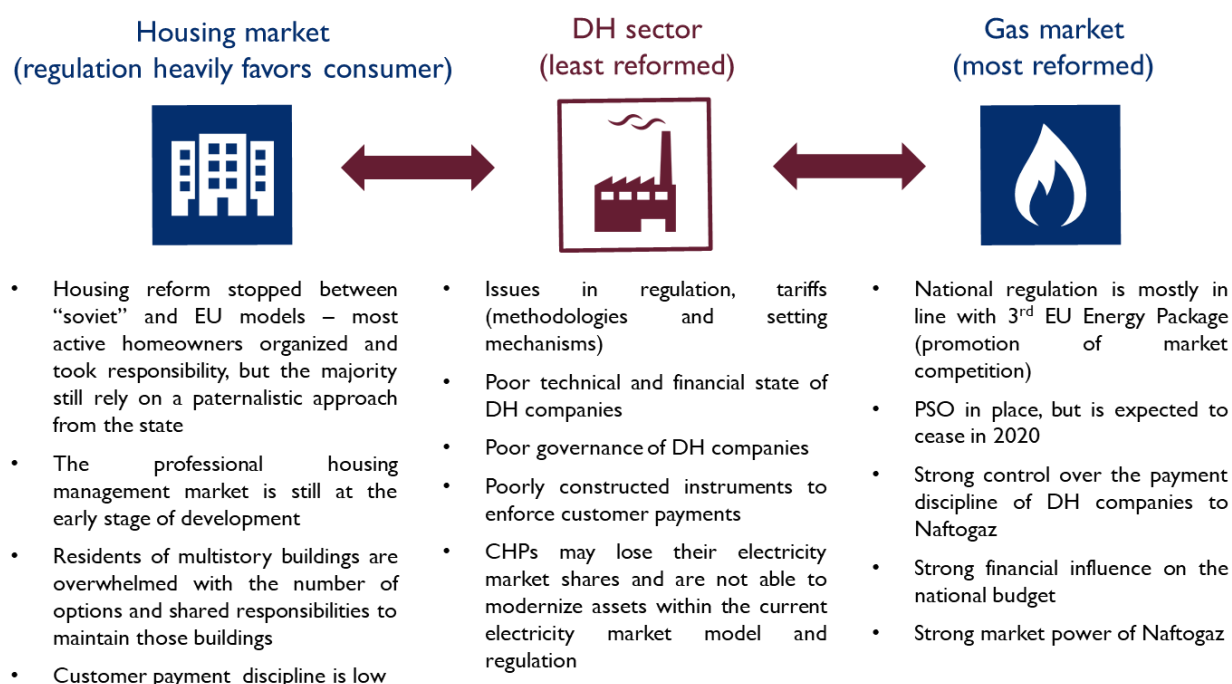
Housing market
(regulation heavily favors consumer)

DH sector
(least reformed)

Gas market
(most reformed)

• Housing reform stopped between "soviet" and EU models – most active homeowners organized and took responsibility, but the majority still rely on a paternalistic approach from the state

• The professional housing management market is still at the early stage of development

• Residents of multistory buildings are overwhelmed with the number of options and shared responsibilities to maintain those buildings

• Customer payment discipline is low

• Issues in regulation, tariffs (methodologies and setting mechanisms)

• Poor technical and financial state of DH companies

• Poor governance of DH companies

• Poorly constructed instruments to enforce customer payments

• CHPs may lose their electricity market shares and are not able to modernize assets within the current electricity market model and regulation

• National regulation is mostly in line with 3$^{rd}$ EU Energy Package (promotion of market competition)

• PSO in place, but is expected to cease in 2020

• Strong control over the payment discipline of DH companies to Naftogaz

• Strong financial influence on the national budget

• Strong market power of Naftogaz